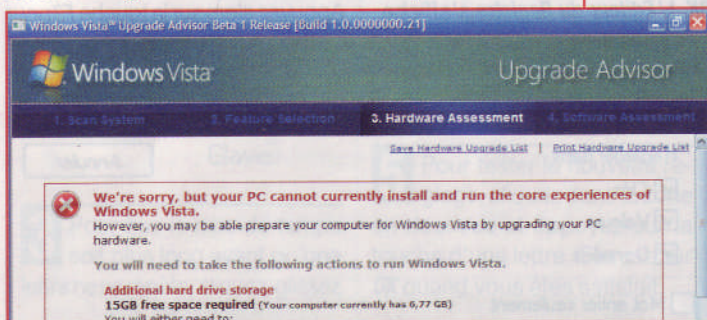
Windows Vista™ Upgrade Advisor Beta 1 Release [Build 1.0.0000000.21]

Windows Vista

Upgrade Advisor

1. Scan System

2. Feature Selection

3. Hardware Assessment

4. Software Assessment

Save Hardware Upgrade List | Print Hardware Upgrade List

We're sorry, but your PC cannot currently install and run the core experiences of Windows Vista.

However, you may be able prepare your computer for Windows Vista by upgrading your PC hardware.

You will need to take the following actions to run Windows Vista.

Additional hard drive storage

15GB free space required (Your computer currently has 6,77 GB)

You will either need to: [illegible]